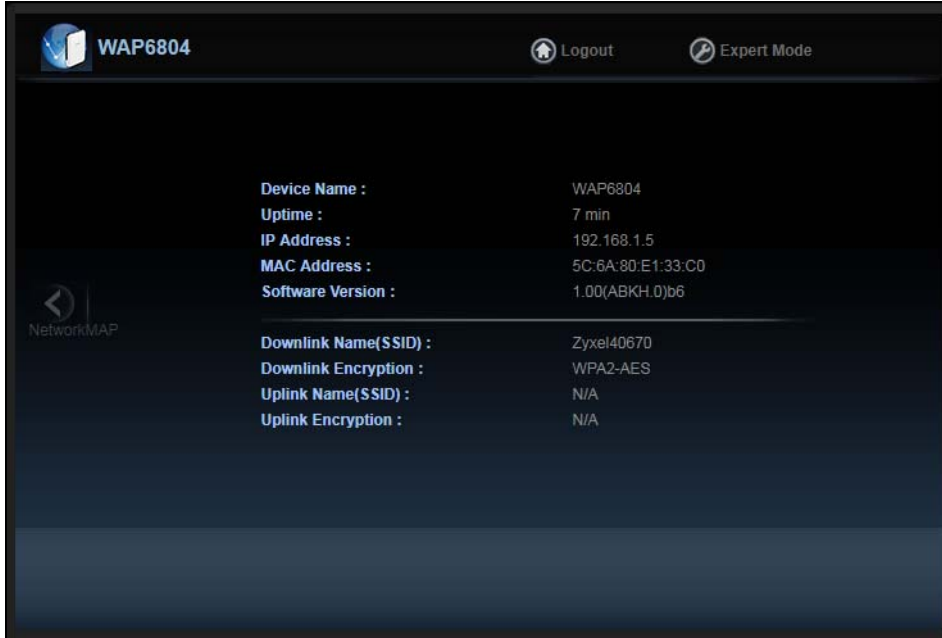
WAP6804

Logout

Expert Mode

NetworkMAP

| | |
|---|---|
| Device Name : | WAP6804 |
| Uptime : | 7 min |
| IP Address : | 192.168.1.5 |
| MAC Address : | 5C:6A:80:E1:33:C0 |
| Software Version : | 1.00(ABKH.0)b6 |
| Downlink Name(SSID) : | Zyxel40670 |
| Downlink Encryption : | WPA2-AES |
| Uplink Name(SSID) : | N/A |
| Uplink Encryption : | N/A |